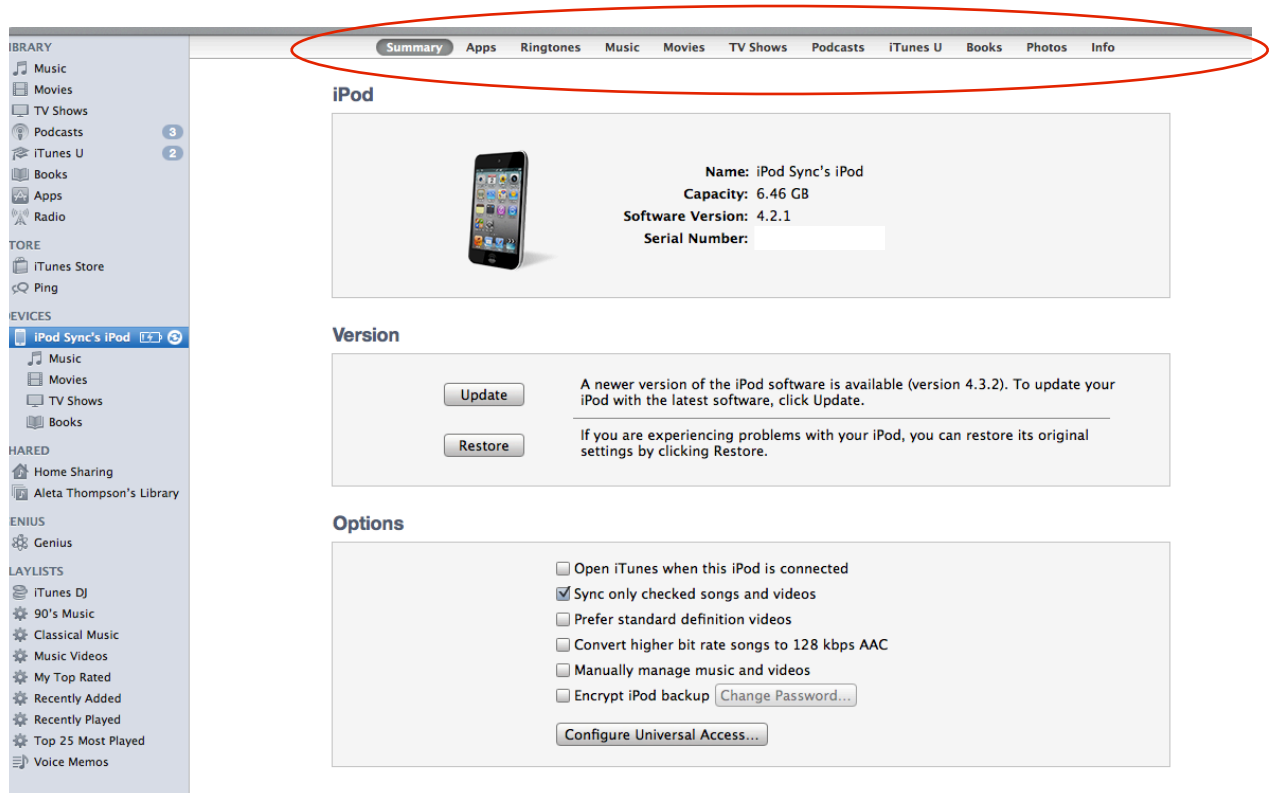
IBRARY
Music
Movies
TV Shows
Podcasts 3
iTunes U 2
Books
Apps
Radio

TORE
iTunes Store
Ping

EVICES
iPod Sync's iPod
Music
Movies
TV Shows
Books

HARED
Home Sharing
Aleta Thompson's Library

ENIUS
Genius

LAYLISTS
iTunes DJ
90's Music
Classical Music
Music Videos
My Top Rated
Recently Added
Recently Played
Top 25 Most Played
Voice Memos

Summary Apps Ringtones Music Movies TV Shows Podcasts iTunes U Books Photos Info

iPod

Name: iPod Sync's iPod
Capacity: 6.46 GB
Software Version: 4.2.1
Serial Number:

Version

Update
A newer version of the iPod software is available (version 4.3.2). To update your iPod with the latest software, click Update.

Restore
If you are experiencing problems with your iPod, you can restore its original settings by clicking Restore.

Options

Open iTunes when this iPod is connected
Sync only checked songs and videos
Prefer standard definition videos
Convert higher bit rate songs to 128 kbps AAC
Manually manage music and videos
Encrypt iPod backup Change Password...

Configure Universal Access...